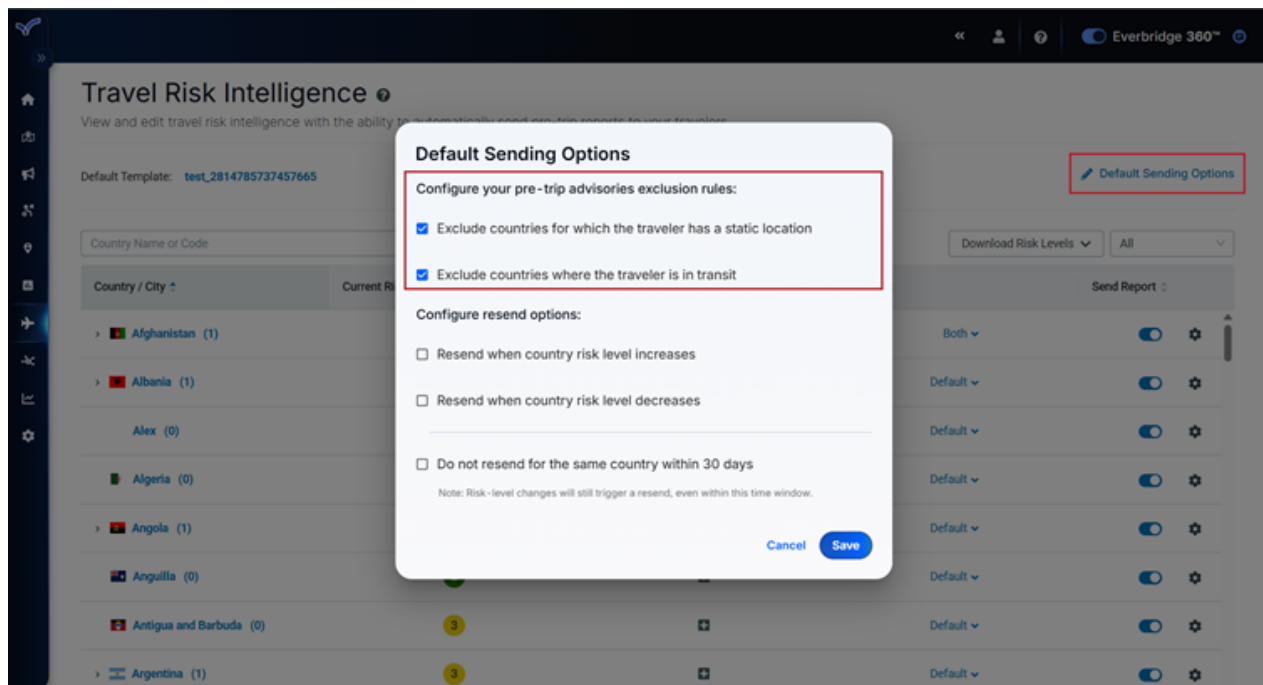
Everbridge 360™

Travel Risk Intelligence

View and edit travel risk intelligence with the ability to automatically send pre-trip reports to your travelers.

Default Template: test_2814785737457665

Default Sending Options

Country Name or Code

Download Risk Levels

All

Country / City

Current Ri

Send Report

Afghanistan (1)

Both

Albania (1)

Default

Alex (0)

Default

Algeria (0)

Default

Angola (1)

Default

Anguilla (0)

Default

Antigua and Barbuda (0)

3

Default

Argentina (1)

3

Default

Default Sending Options

Configure your pre-trip advisories exclusion rules:

Exclude countries for which the traveler has a static location

Exclude countries where the traveler is in transit

Configure resend options:

Resend when country risk level increases

Resend when country risk level decreases

Do not resend for the same country within 30 days

Note: Risk-level changes will still trigger a resend, even within this time window.

Cancel

Save